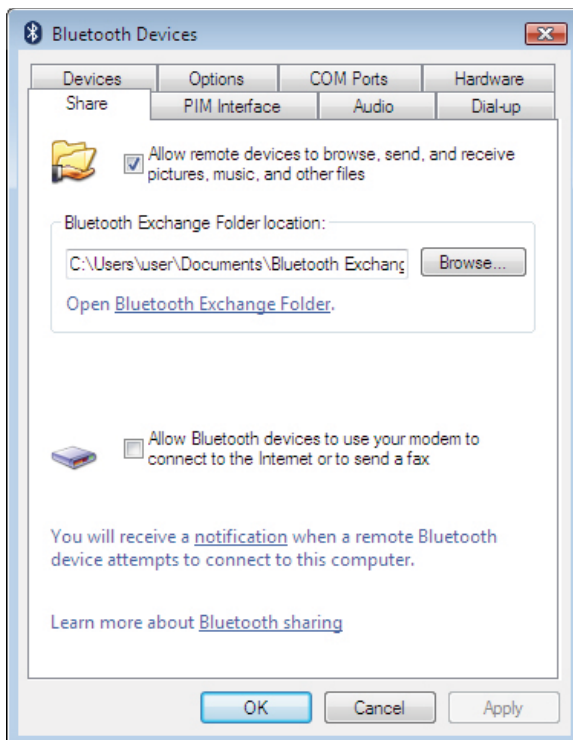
Bluetooth Devices

Devices | Options | COM Ports | Hardware
Share | PIM Interface | Audio | Dial-up

Allow remote devices to browse, send, and receive pictures, music, and other files

Bluetooth Exchange Folder location:

C:\Users\user\Documents\Bluetooth Exchang

Browse...

Open Bluetooth Exchange Folder.

Allow Bluetooth devices to use your modem to connect to the Internet or to send a fax

You will receive a notification when a remote Bluetooth device attempts to connect to this computer.

Learn more about Bluetooth sharing

OK Cancel Apply